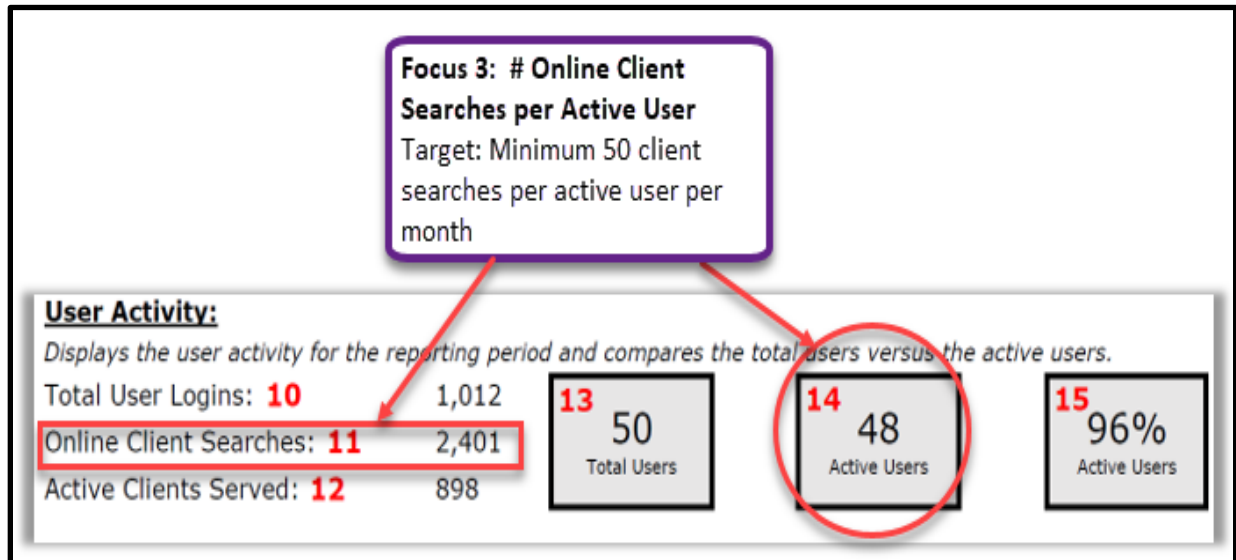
**Focus 3: # Online Client Searches per Active User**
Target: Minimum 50 client searches per active user per month

**User Activity:**
*Displays the user activity for the reporting period and compares the total users versus the active users.*

Total User Logins: **10** 1,012
Online Client Searches: **11** 2,401
Active Clients Served: **12** 898

13
50
Total Users

14
48
Active Users

15
96%
Active Users